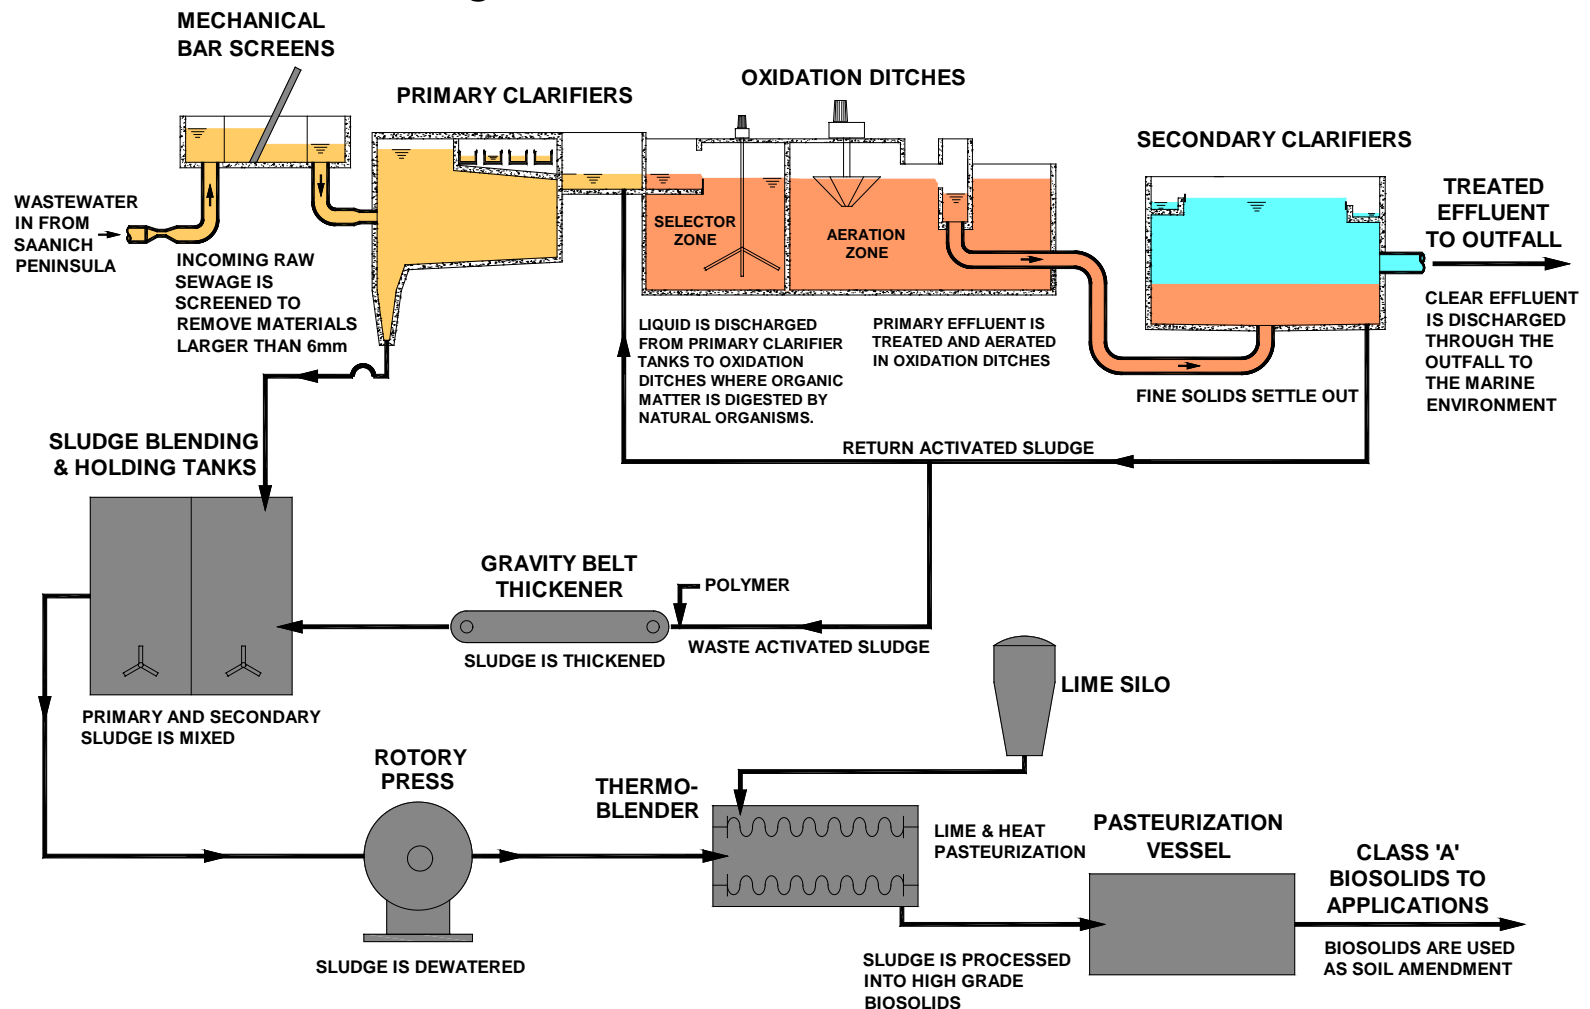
MECHANICAL BAR SCREENS

PRIMARY CLARIFIERS

OXIDATION DITCHES

SECONDARY CLARIFIERS

WASTEWATER IN FROM SAANICH PENINSULA

INCOMING RAW SEWAGE IS SCREENED TO REMOVE MATERIALS LARGER THAN 6mm

SELECTOR ZONE

AERATION ZONE

TREATED EFFLUENT TO OUTFALL

CLEAR EFFLUENT IS DISCHARGED THROUGH THE OUTFALL TO THE MARINE ENVIRONMENT

LIQUID IS DISCHARGED FROM PRIMARY CLARIFIER TANKS TO OXIDATION DITCHES WHERE ORGANIC MATTER IS DIGESTED BY NATURAL ORGANISMS.

PRIMARY EFFLUENT IS TREATED AND AERATED IN OXIDATION DITCHES

FINE SOLIDS SETTLE OUT

SLUDGE BLENDING & HOLDING TANKS

RETURN ACTIVATED SLUDGE

GRAVITY BELT THICKENER

POLYMER

SLUDGE IS THICKENED

WASTE ACTIVATED SLUDGE

PRIMARY AND SECONDARY SLUDGE IS MIXED

LIME SILO

ROTORY PRESS

THERMO-BLENDER

LIME & HEAT PASTEURIZATION

PASTEURIZATION VESSEL

CLASS 'A' BIOSOLIDS TO APPLICATIONS

BIOSOLIDS ARE USED AS SOIL AMENDMENT

SLUDGE IS DEWATERED

SLUDGE IS PROCESSED INTO HIGH GRADE BIOSOLIDS